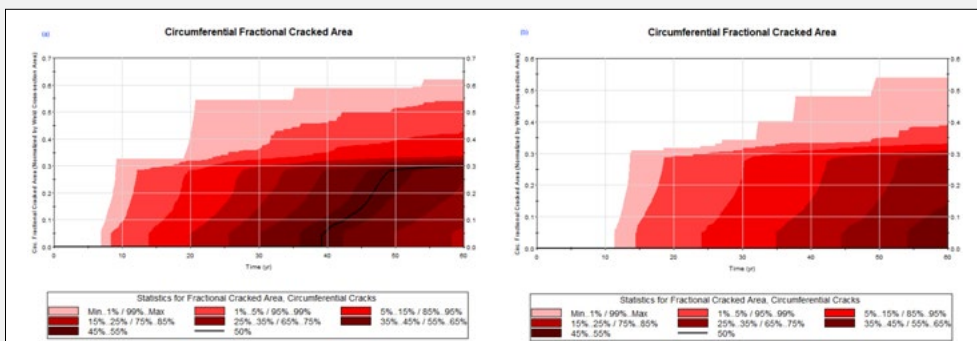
(a)

Circumferential Fractional Cracked Area

Circ. Fractional Cracked Area (Normalized by Weld Cross-section Area)

0.7
0.6
0.5
0.4
0.3
0.2
0.1
0.0

0 10 20 30 40 50 60

Time (yr)

Statistics for Fractional Cracked Area, Circumferential Cracks

Min..1% / 99%..Max
15%..25% / 75%..85%
45%..55%
1%..5% / 95%..99%
25%..35% / 65%..75%
50%
5%..15% / 85%..95%
35%..45% / 55%..65%

(b)

Circumferential Fractional Cracked Area

Circ. Fractional Cracked Area (Normalized by Weld Cross-section Area)

0.6
0.5
0.4
0.3
0.2
0.1
0.0

0 10 20 30 40 50 60

Time (yr)

Statistics for Fractional Cracked Area, Circumferential Cracks

Min..1% / 99%..Max
15%..25% / 75%..85%
45%..55%
1%..5% / 95%..99%
25%..35% / 65%..75%
50%
5%..15% / 85%..95%
35%..45% / 55%..65%